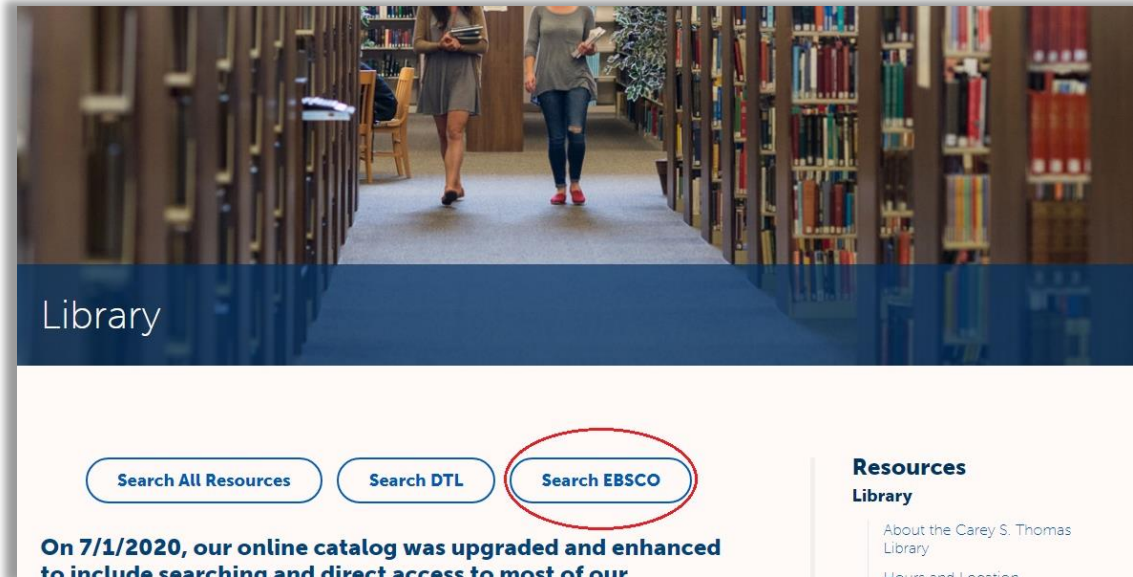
Library

Search All Resources

Search DTL

Search EBSCO

On 7/1/2020, our online catalog was upgraded and enhanced to include searching and direct access to most of our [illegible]

Resources

Library

About the Carey S. Thomas Library

Hours and Location